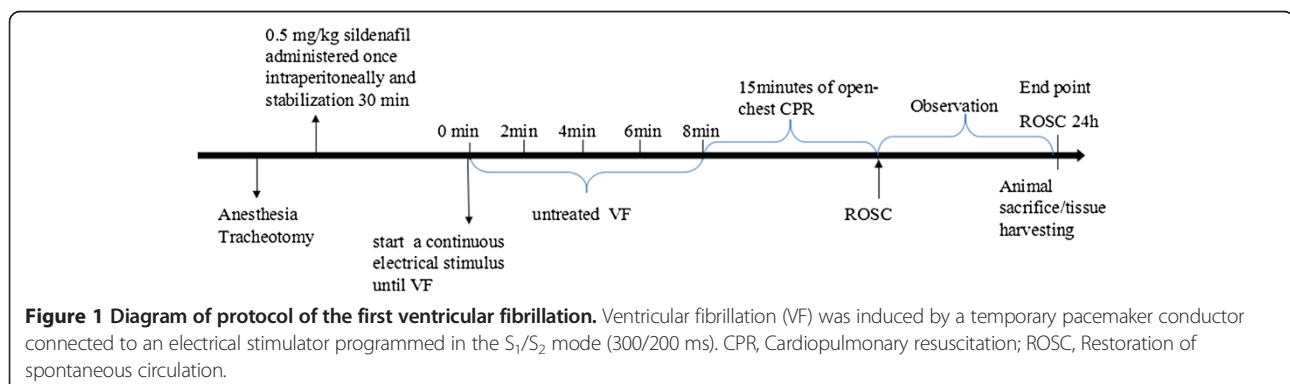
0.5 mg/kg sildenafil administered once intraperitoneally and stabilization 30 min

0 min 2min 4min 6min 8min

15minutes of open-chest CPR

Observation

End point

ROSC 24h

Anesthesia Tracheotomy

start a continuous electrical stimulus until VF

untreated VF

ROSC

Animal sacrifice/tissue harvesting

**Figure 1 Diagram of protocol of the first ventricular fibrillation.** Ventricular fibrillation (VF) was induced by a temporary pacemaker conductor connected to an electrical stimulator programmed in the $S_1/S_2$ mode (300/200 ms). CPR, Cardiopulmonary resuscitation; ROSC, Restoration of spontaneous circulation.